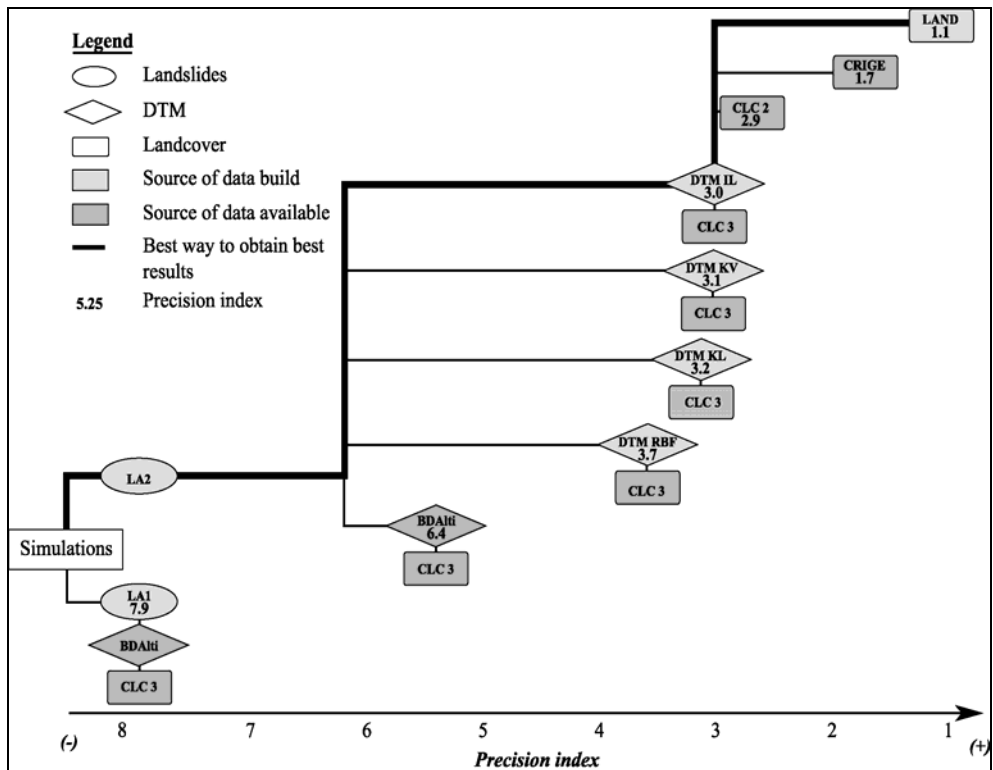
Legend
Landslides
DTM
Landcover
Source of data build
Source of data available
Best way to obtain best results
5.25 Precision index

LAND
1.1

CRIGE
1.7

CLC 2
2.9

DTM IL
3.0

CLC 3

DTM KV
3.1

CLC 3

DTM KL
3.2

CLC 3

DTM RBF
3.7

CLC 3

LA2

BDAlti
6.4

CLC 3

Simulations

LA1
7.9

BDAlti

CLC 3

8 7 6 5 4 3 2 1
(-) (+)
Precision index